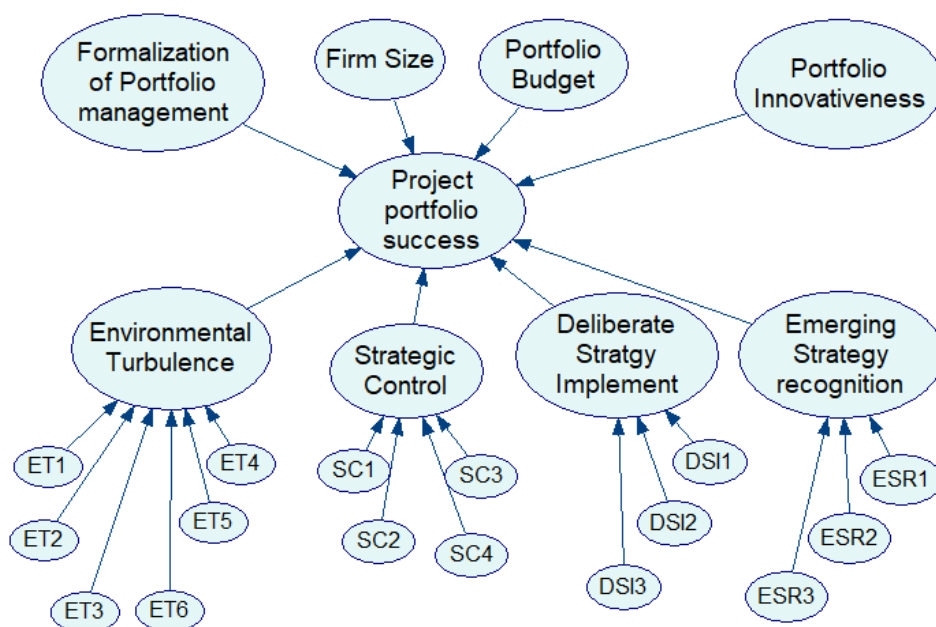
Formalization of Portfolio management

Firm Size

Portfolio Budget

Portfolio Innovativeness

Project portfolio success

Environmental Turbulence

Strategic Control

Deliberate Stratgy Implement

Emerging Strategy recognition

ET1

ET4

ET2

ET5

ET3

ET6

SC1

SC3

SC2

SC4

DSI1

DSI2

DSI3

ESR1

ESR2

ESR3